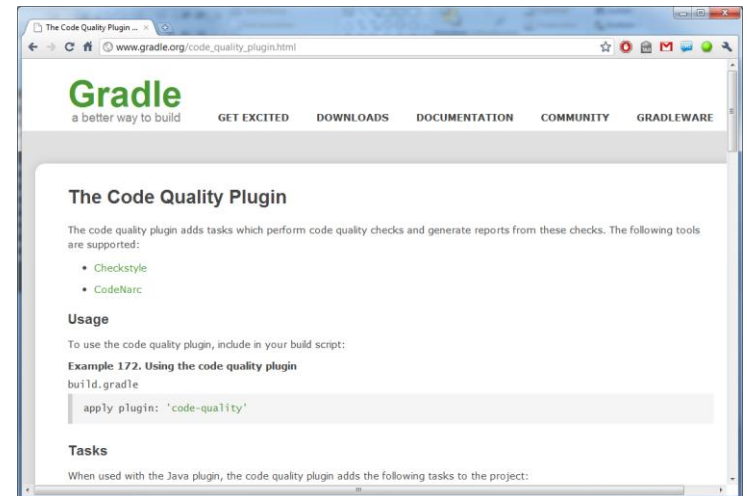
The Code Quality Plugin ... ×

www.gradle.org/code_quality_plugin.html

Gradle
a better way to build

GET EXCITED DOWNLOADS DOCUMENTATION COMMUNITY GRADLEWARE

The Code Quality Plugin

The code quality plugin adds tasks which perform code quality checks and generate reports from these checks. The following tools are supported:

- Checkstyle
- CodeNarc

Usage

To use the code quality plugin, include in your build script:

Example 172. Using the code quality plugin

build.gradle

apply plugin: 'code-quality'

Tasks

When used with the Java plugin, the code quality plugin adds the following tasks to the project: